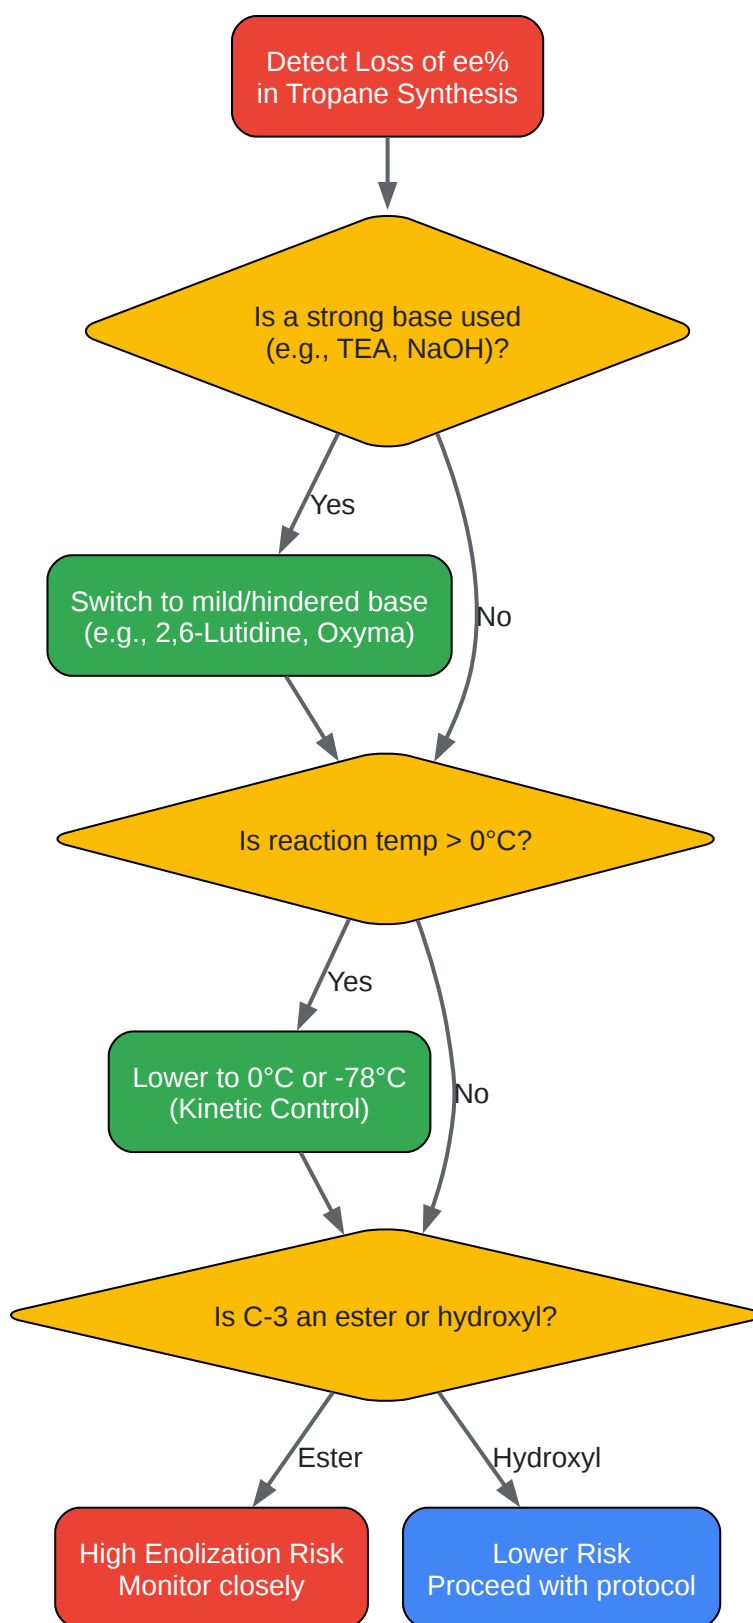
Detect Loss of ee%
in Tropane Synthesis

Is a strong base used
(e.g., TEA, NaOH)?

Yes

No

Switch to mild/hindered base
(e.g., 2,6-Lutidine, Oxyma)

Is reaction temp > 0°C?

Yes

No

Lower to 0°C or -78°C
(Kinetic Control)

Is C-3 an ester or hydroxyl?

Ester

Hydroxyl

High Enolization Risk
Monitor closely

Lower Risk
Proceed with protocol